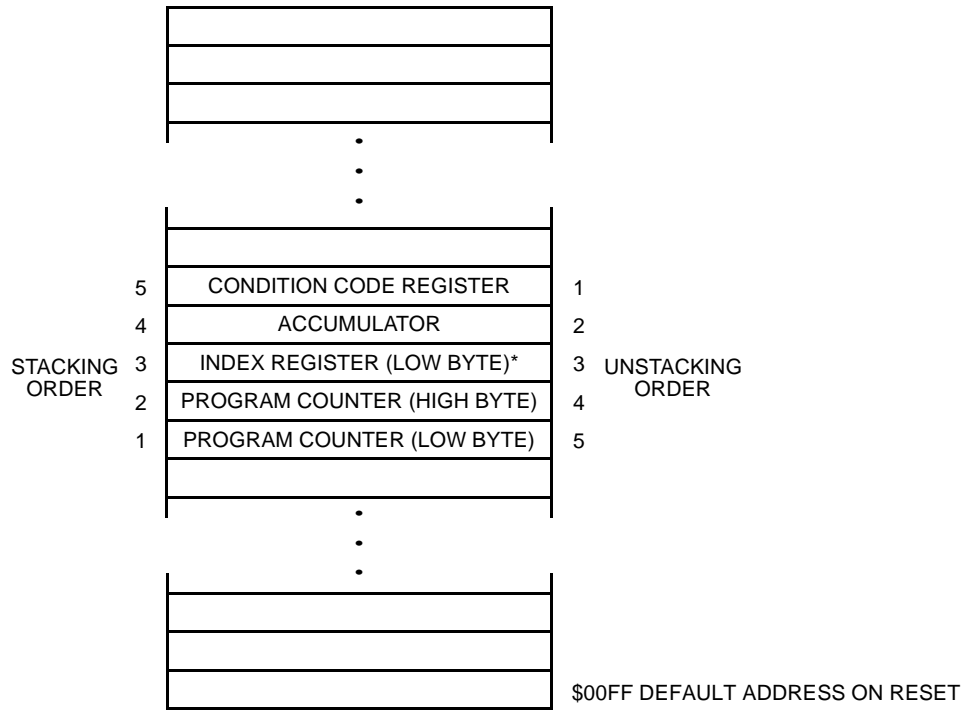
•
•
•

| 5 | CONDITION CODE REGISTER | 1 |
|---|---|---|
| 4 | ACCUMULATOR | 2 |
| 3 | INDEX REGISTER (LOW BYTE)* | 3 |
| 2 | PROGRAM COUNTER (HIGH BYTE) | 4 |
| 1 | PROGRAM COUNTER (LOW BYTE) | 5 |

STACKING ORDER

UNSTACKING ORDER

•
•
•

\$00FF DEFAULT ADDRESS ON RESET